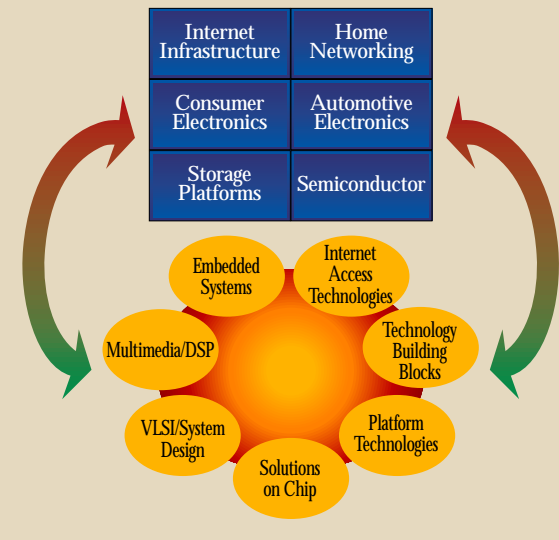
Internet Infrastructure

Home Networking

Consumer Electronics

Automotive Electronics

Storage Platforms

Semiconductor

Embedded Systems

Internet Access Technologies

Technology Building Blocks

Platform Technologies

Solutions on Chip

VLSI/System Design

Multimedia/DSP